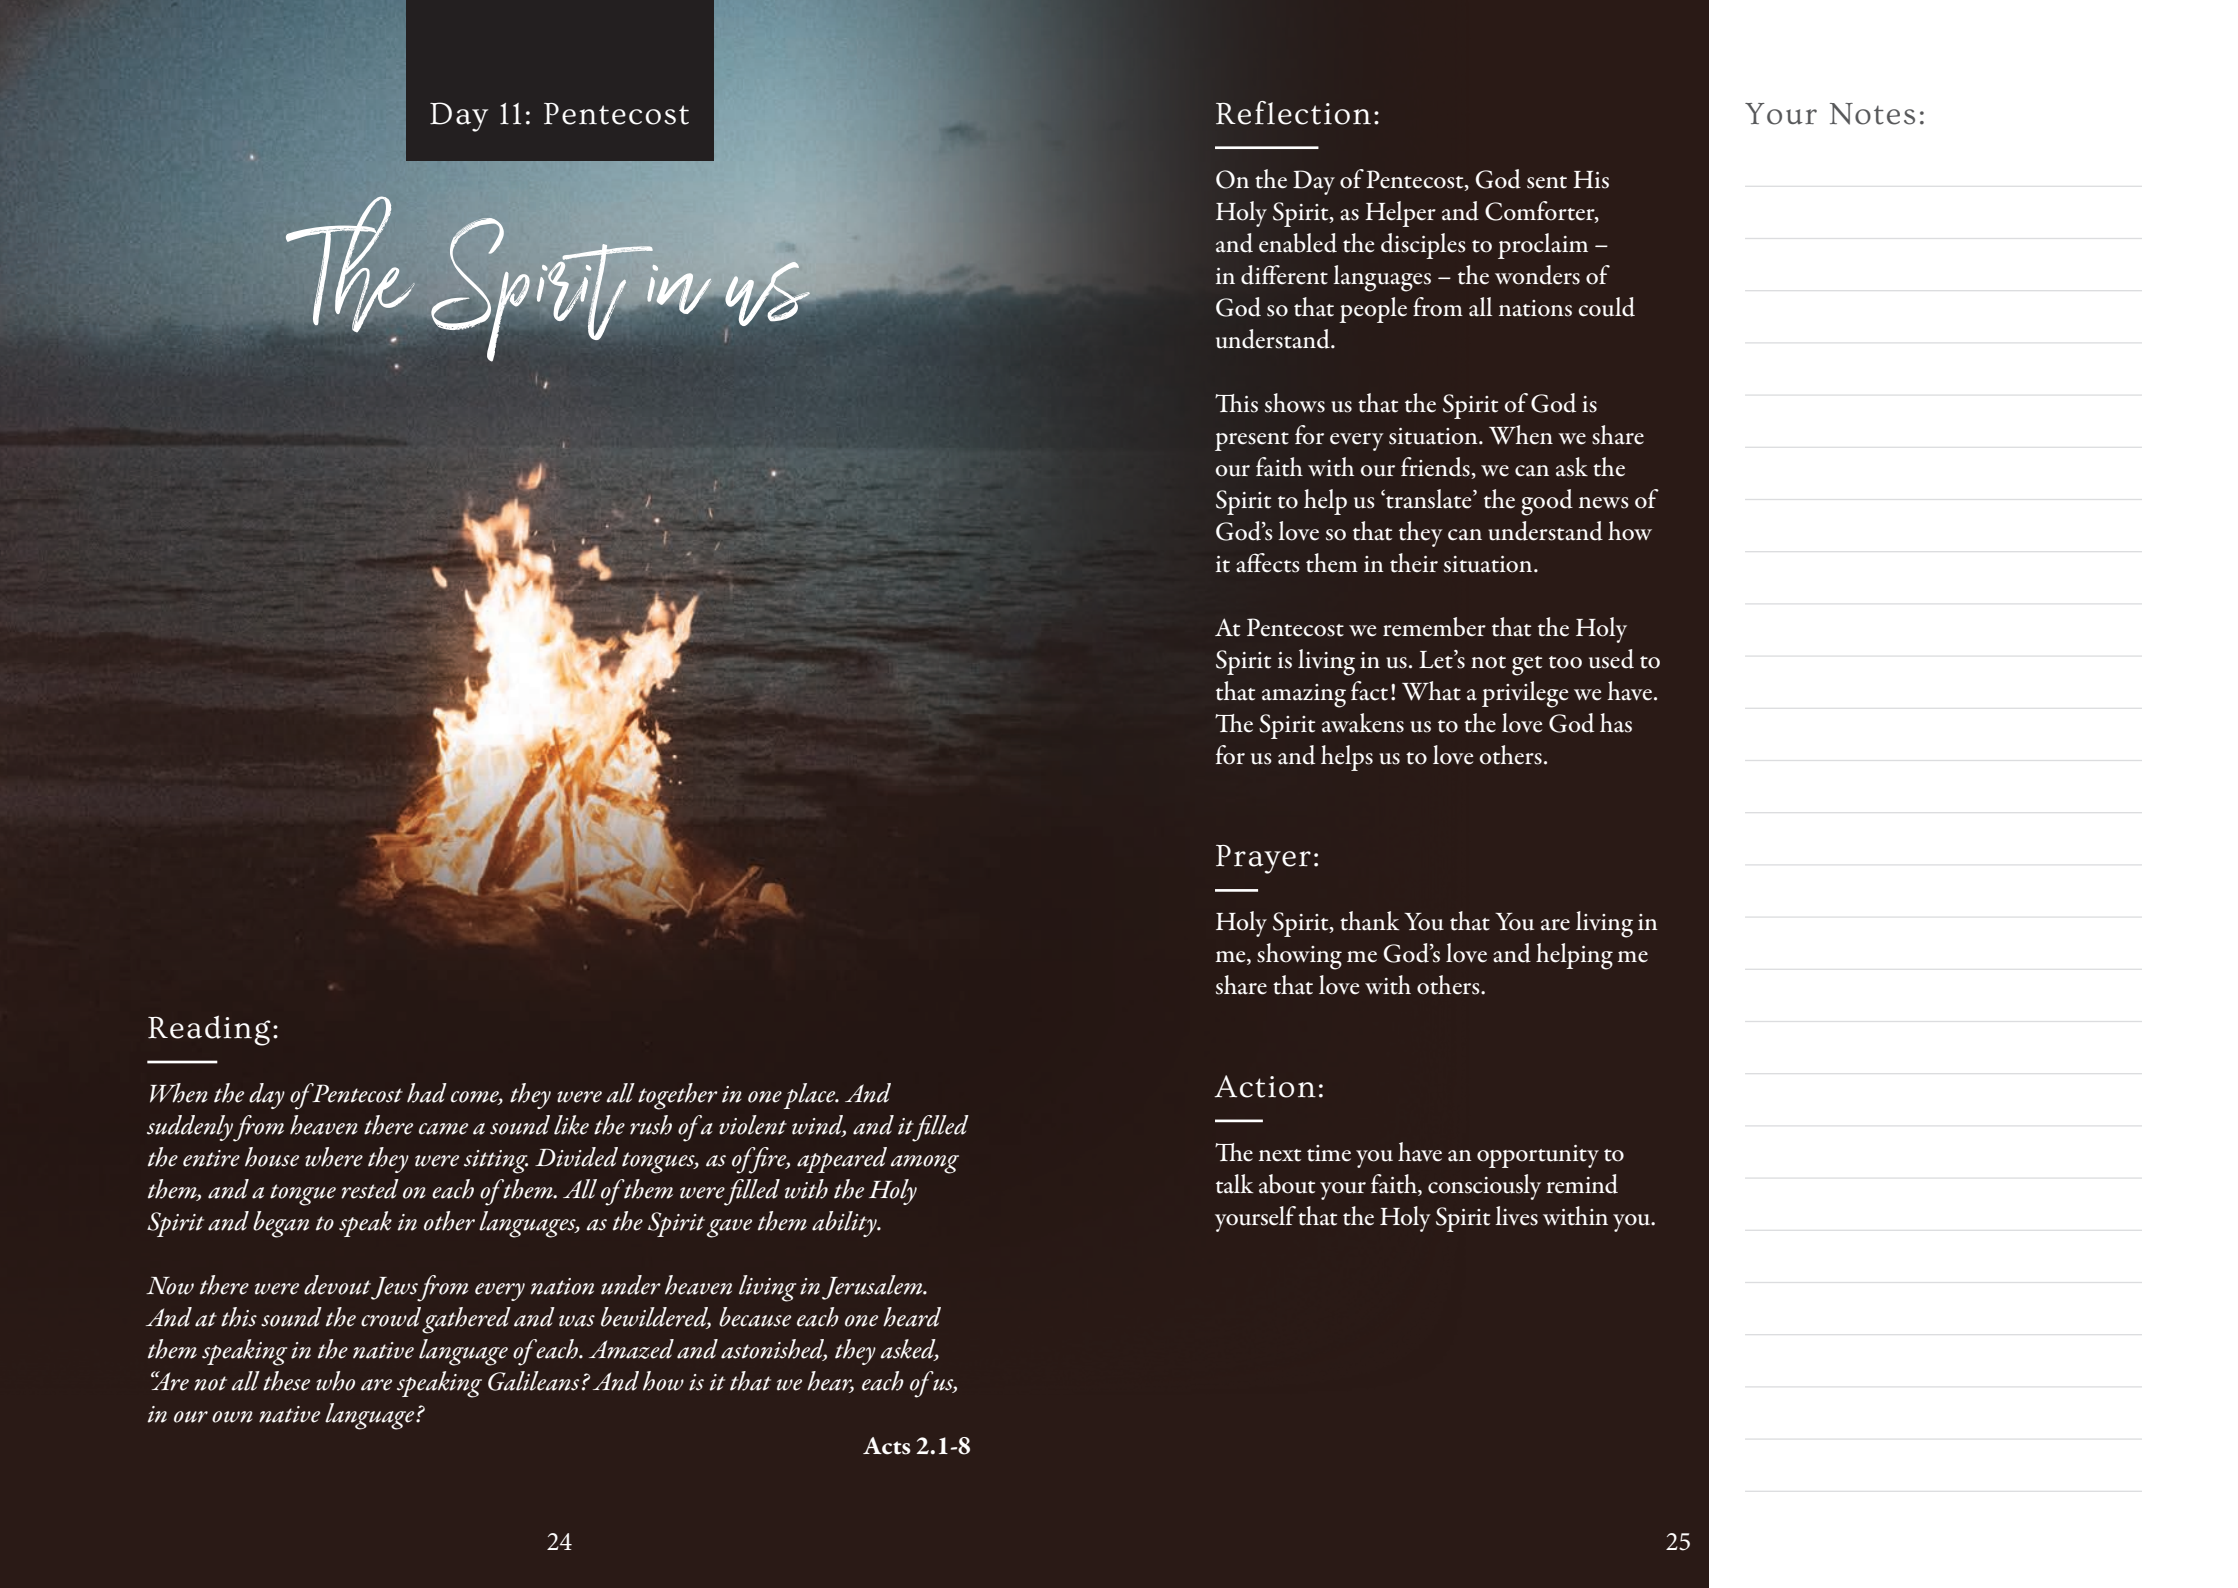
Day 11: Pentecost

The Spirit in us

Reading:

When the day of Pentecost had come, they were all together in one place. And suddenly from heaven there came a sound like the rush of a violent wind, and it filled the entire house where they were sitting. Divided tongues, as of fire, appeared among them, and a tongue rested on each of them. All of them were filled with the Holy Spirit and began to speak in other languages, as the Spirit gave them ability.

Now there were devout Jews from every nation under heaven living in Jerusalem. And at this sound the crowd gathered and was bewildered, because each one heard them speaking in the native language of each. Amazed and astonished, they asked, "Are not all these who are speaking Galileans? And how is it that we hear, each of us, in our own native language?

Acts 2.1-8

24

Reflection:

On the Day of Pentecost, God sent His Holy Spirit, as Helper and Comforter, and enabled the disciples to proclaim – in different languages – the wonders of God so that people from all nations could understand.

This shows us that the Spirit of God is present for every situation. When we share our faith with our friends, we can ask the Spirit to help us 'translate' the good news of God's love so that they can understand how it affects them in their situation.

At Pentecost we remember that the Holy Spirit is living in us. Let's not get too used to that amazing fact! What a privilege we have. The Spirit awakens us to the love God has for us and helps us to love others.

Prayer:

Holy Spirit, thank You that You are living in me, showing me God's love and helping me share that love with others.

Action:

The next time you have an opportunity to talk about your faith, consciously remind yourself that the Holy Spirit lives within you.

25

Your Notes: